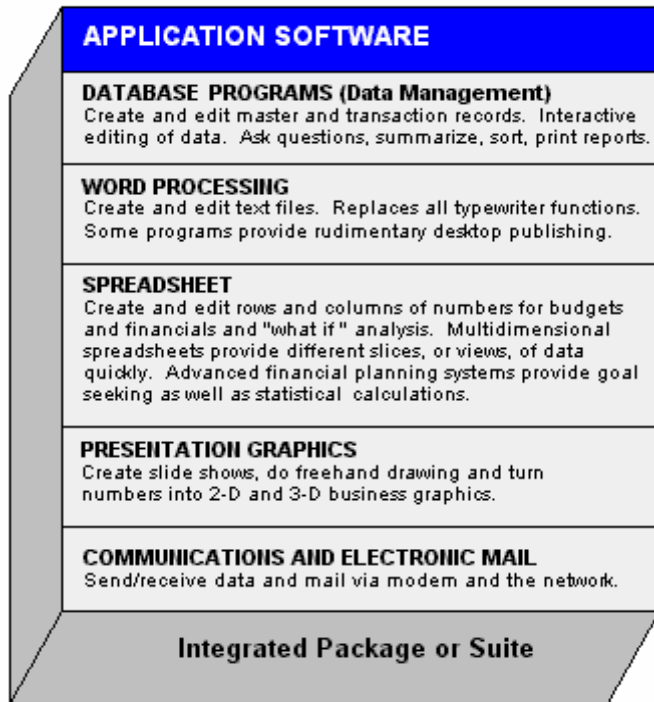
APPLICATION SOFTWARE

DATABASE PROGRAMS (Data Management)
Create and edit master and transaction records. Interactive editing of data. Ask questions, summarize, sort, print reports.

WORD PROCESSING
Create and edit text files. Replaces all typewriter functions. Some programs provide rudimentary desktop publishing.

SPREADSHEET
Create and edit rows and columns of numbers for budgets and financials and "what if " analysis. Multidimensional spreadsheets provide different slices, or views, of data quickly. Advanced financial planning systems provide goal seeking as well as statistical calculations.

PRESENTATION GRAPHICS
Create slide shows, do freehand drawing and turn numbers into 2-D and 3-D business graphics.

COMMUNICATIONS AND ELECTRONIC MAIL
Send/receive data and mail via modem and the network.

Integrated Package or Suite